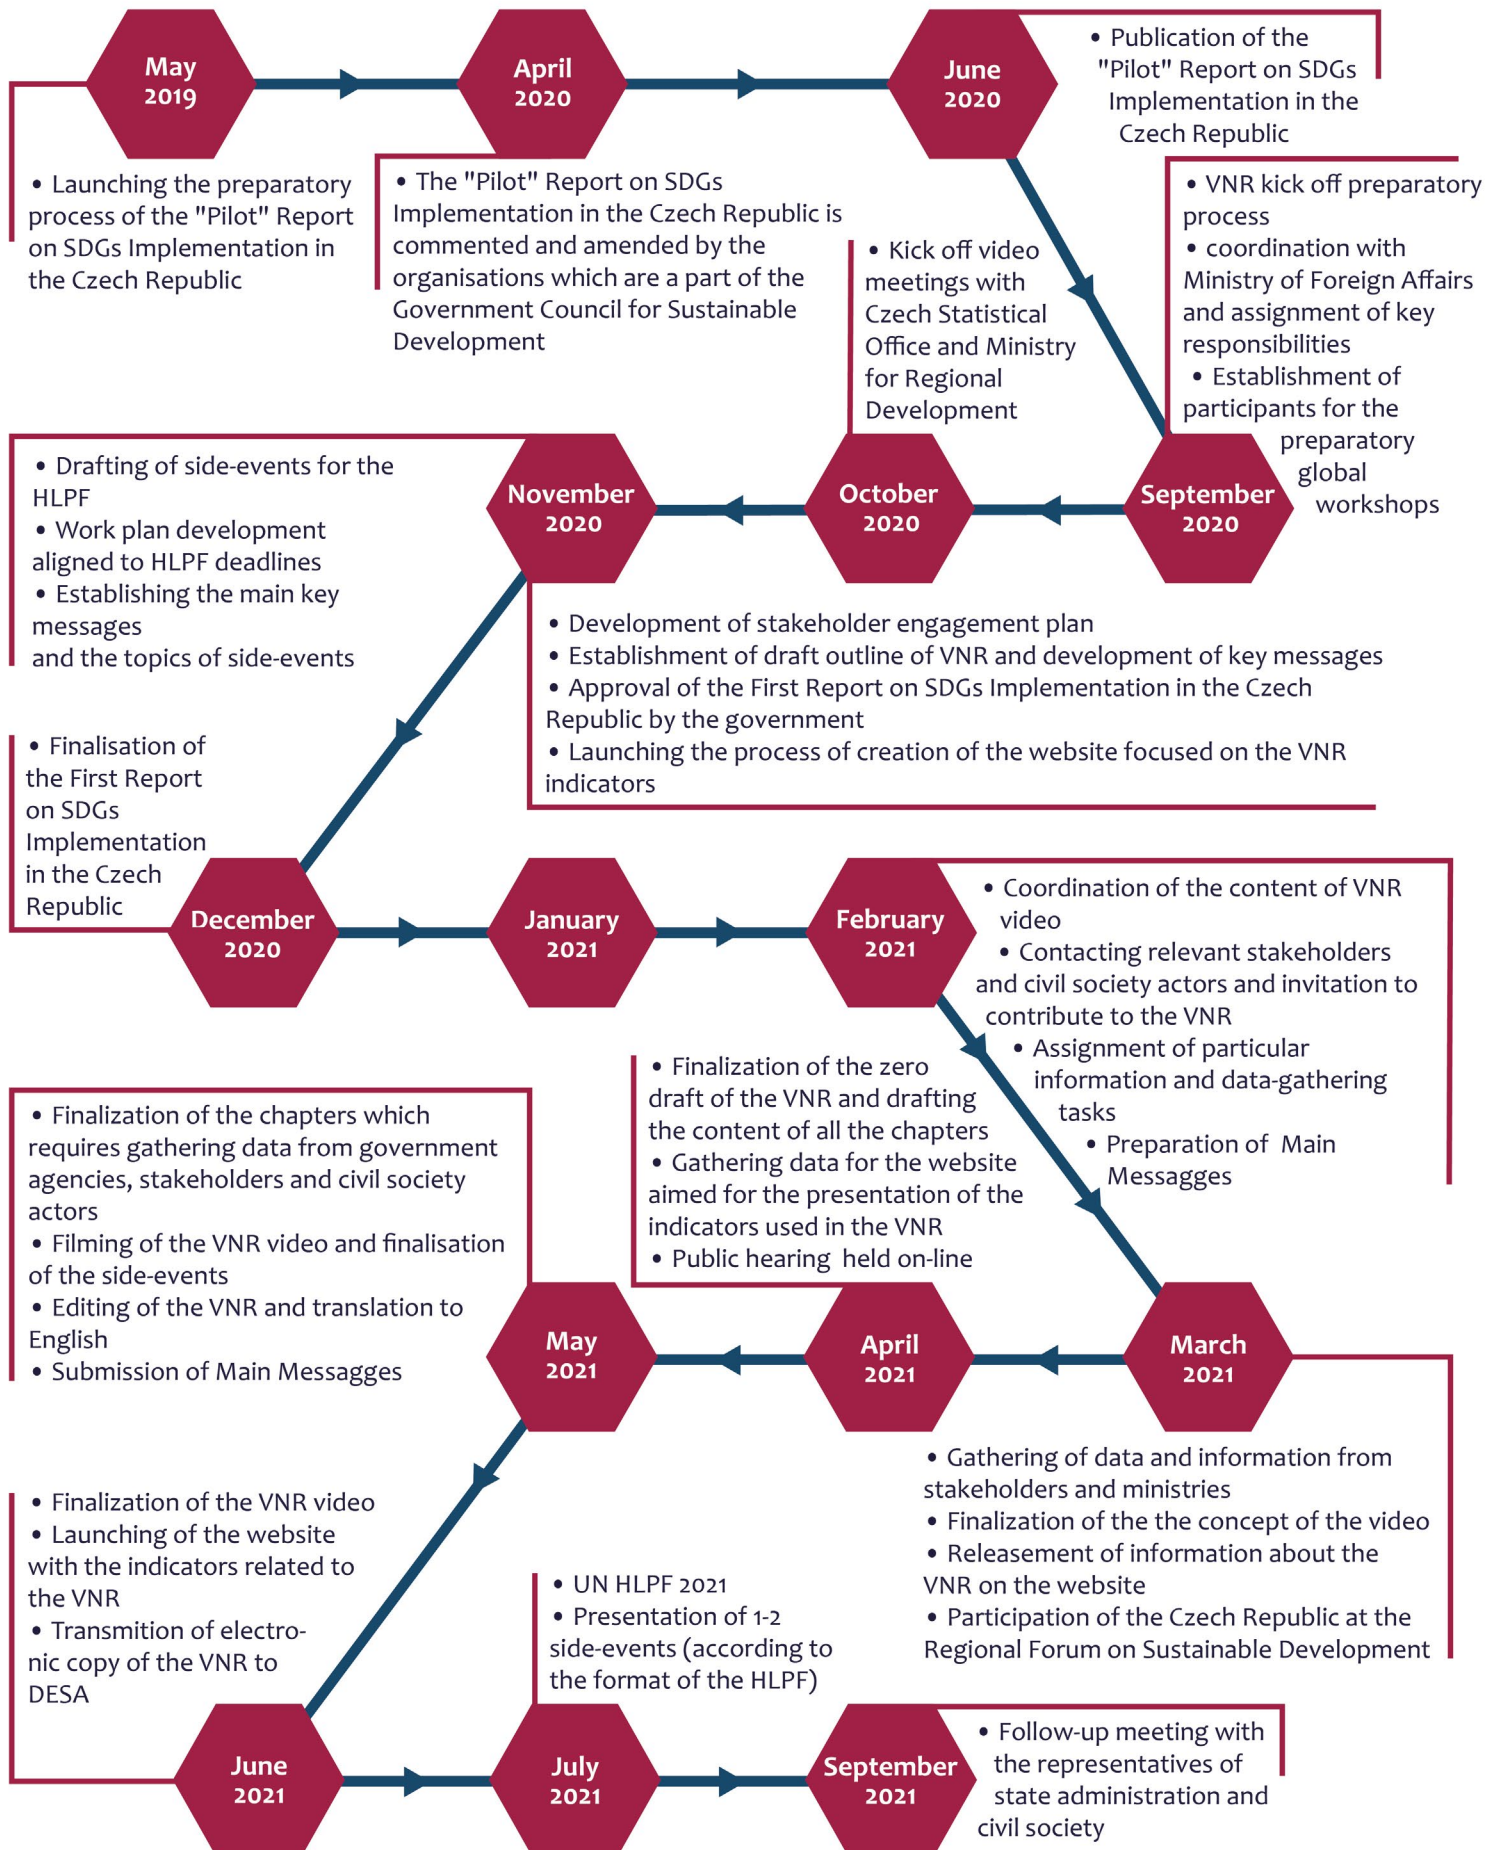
May 2019

• Launching the preparatory process of the "Pilot" Report on SDGs Implementation in the Czech Republic

April 2020

• The "Pilot" Report on SDGs Implementation in the Czech Republic is commented and amended by the organisations which are a part of the Government Council for Sustainable Development

June 2020

• Publication of the "Pilot" Report on SDGs Implementation in the Czech Republic

• VNR kick off preparatory process
• coordination with Ministry of Foreign Affairs and assignment of key responsibilities
• Establishment of participants for the preparatory global workshops

September 2020

• Kick off video meetings with Czech Statistical Office and Ministry for Regional Development

October 2020

November 2020

• Drafting of side-events for the HLPF
• Work plan development aligned to HLPF deadlines
• Establishing the main key messages and the topics of side-events

• Development of stakeholder engagement plan
• Establishment of draft outline of VNR and development of key messages
• Approval of the First Report on SDGs Implementation in the Czech Republic by the government
• Launching the process of creation of the website focused on the VNR indicators

• Finalisation of the First Report on SDGs Implementation in the Czech Republic

December 2020

January 2021

February 2021

• Coordination of the content of VNR video
• Contacting relevant stakeholders and civil society actors and invitation to contribute to the VNR
• Assignment of particular information and data-gathering tasks
• Preparation of Main Messagges

• Finalization of the zero draft of the VNR and drafting the content of all the chapters
• Gathering data for the website aimed for the presentation of the indicators used in the VNR
• Public hearing held on-line

• Finalization of the chapters which requires gathering data from government agencies, stakeholders and civil society actors
• Filming of the VNR video and finalisation of the side-events
• Editing of the VNR and translation to English
• Submission of Main Messagges

May 2021

April 2021

March 2021

• Gathering of data and information from stakeholders and ministries
• Finalization of the the concept of the video
• Releasement of information about the VNR on the website
• Participation of the Czech Republic at the Regional Forum on Sustainable Development

• Finalization of the VNR video
• Launching of the website with the indicators related to the VNR
• Transmition of electronic copy of the VNR to DESA

• UN HLPF 2021
• Presentation of 1-2 side-events (according to the format of the HLPF)

June 2021

July 2021

September 2021

• Follow-up meeting with the representatives of state administration and civil society